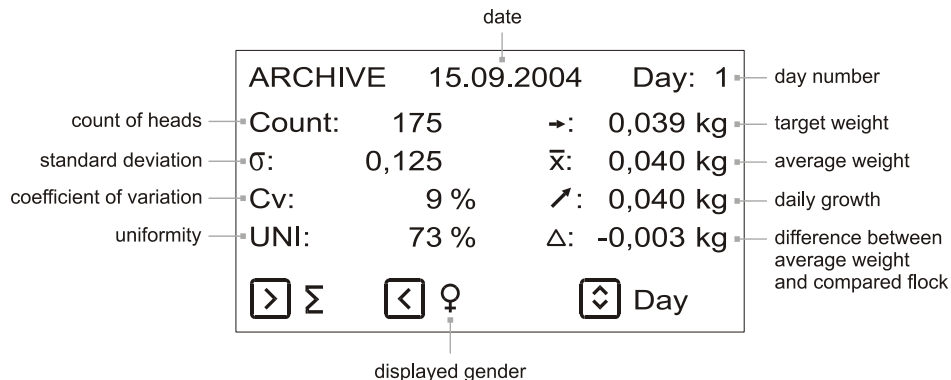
date

ARCHIVE 15.09.2004 Day: 1 — day number

count of heads — Count: 175 →: 0,039 kg — target weight

standard deviation — σ: 0,125 $\bar{x}$: 0,040 kg — average weight

coefficient of variation — Cv: 9 % ↗: 0,040 kg — daily growth

uniformity — UNI: 73 % △: -0,003 kg — difference between average weight and compared flock

[>] Σ [<] ♀ [⇕] Day

displayed gender